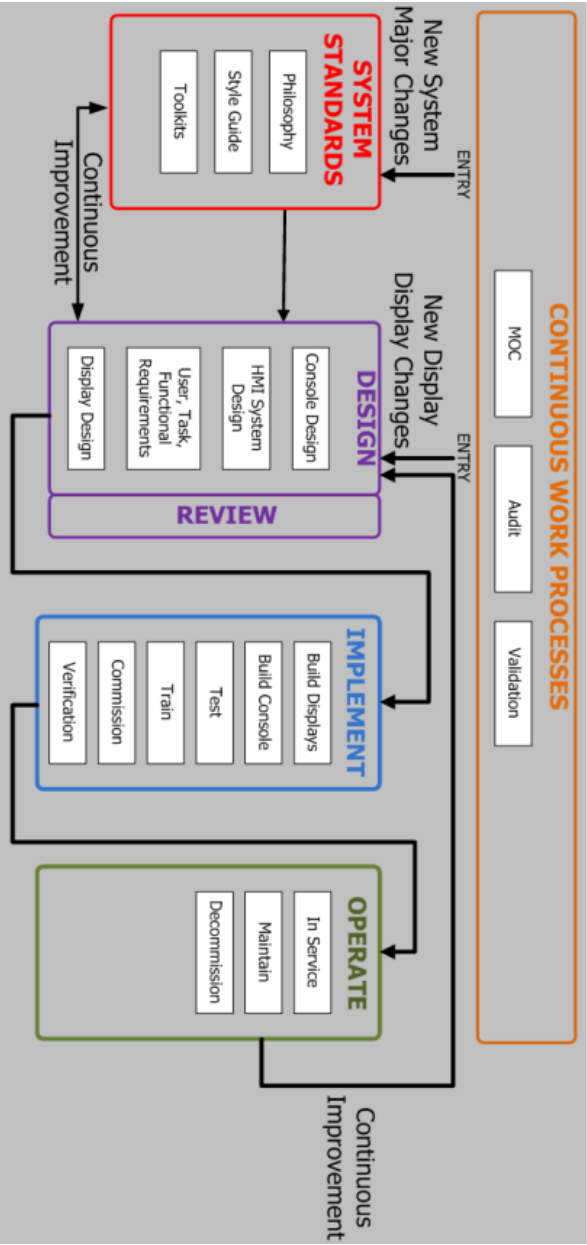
New System
Major Changes

ENTRY

SYSTEM STANDARDS

Philosophy

Style Guide

Toolkits

Continuous
Improvement

New Display
Display Changes

ENTRY

DESIGN

Console Design

HMI System Design

User, Task, Functional Requirements

Display Design

REVIEW

IMPLEMENT

Build Displays

Build Console

Test

Train

Commission

Verification

OPERATE

In Service

Maintain

Decommission

Continuous
Improvement

CONTINUOUS WORK PROCESSES

MOC

Audit

Validation